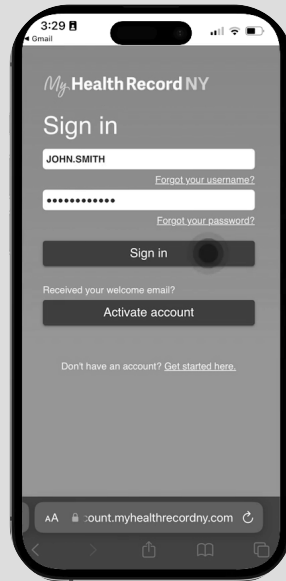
3:29
◂ Gmail

My Health Record NY

Sign in

JOHN.SMITH

Forgot your username?

••••••••••••

Forgot your password?

Sign in

Received your welcome email?

Activate account

Don't have an account? Get started here.

AA :ount.myhealthrecordny.com